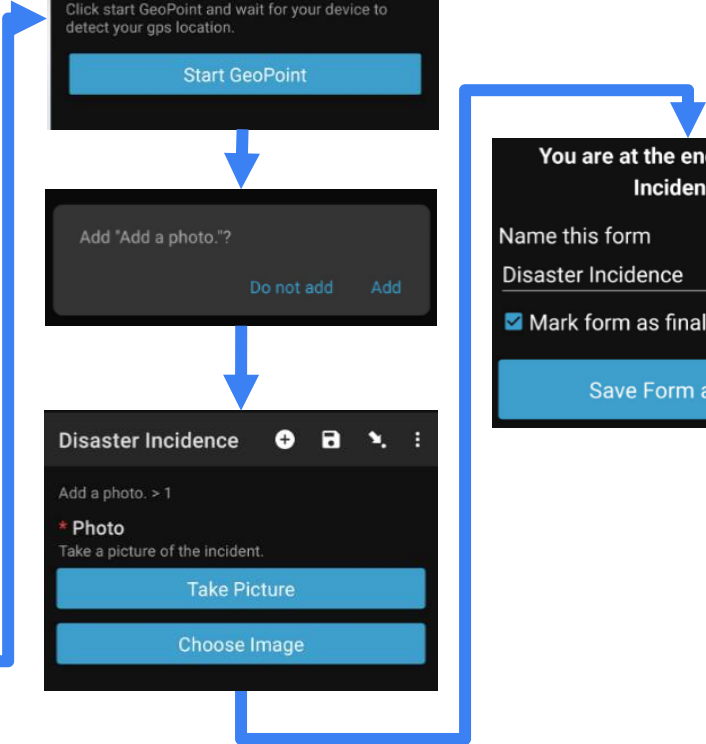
Click start GeoPoint and wait for your device to detect your gps location.

Start GeoPoint

Add "Add a photo."?

Do not add Add

Disaster Incidence

Add a photo. > 1

* Photo

Take a picture of the incident.

Take Picture

Choose Image

You are at the en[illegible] Inciden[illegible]

Name this form

Disaster Incidence

Mark form as final

Save Form a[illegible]